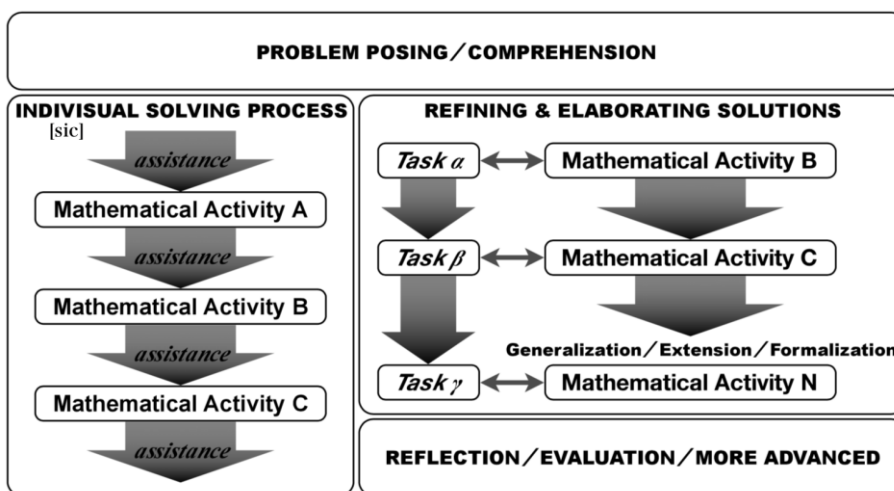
PROBLEM POSING／COMPREHENSION

INDIVISUAL SOLVING PROCESS
[sic]

assistance

Mathematical Activity A

assistance

Mathematical Activity B

assistance

Mathematical Activity C

assistance

REFINING & ELABORATING SOLUTIONS

Task $\alpha$

Mathematical Activity B

Task $\beta$

Mathematical Activity C

Generalization／Extension／Formalization

Task $\gamma$

Mathematical Activity N

REFLECTION／EVALUATION／MORE ADVANCED